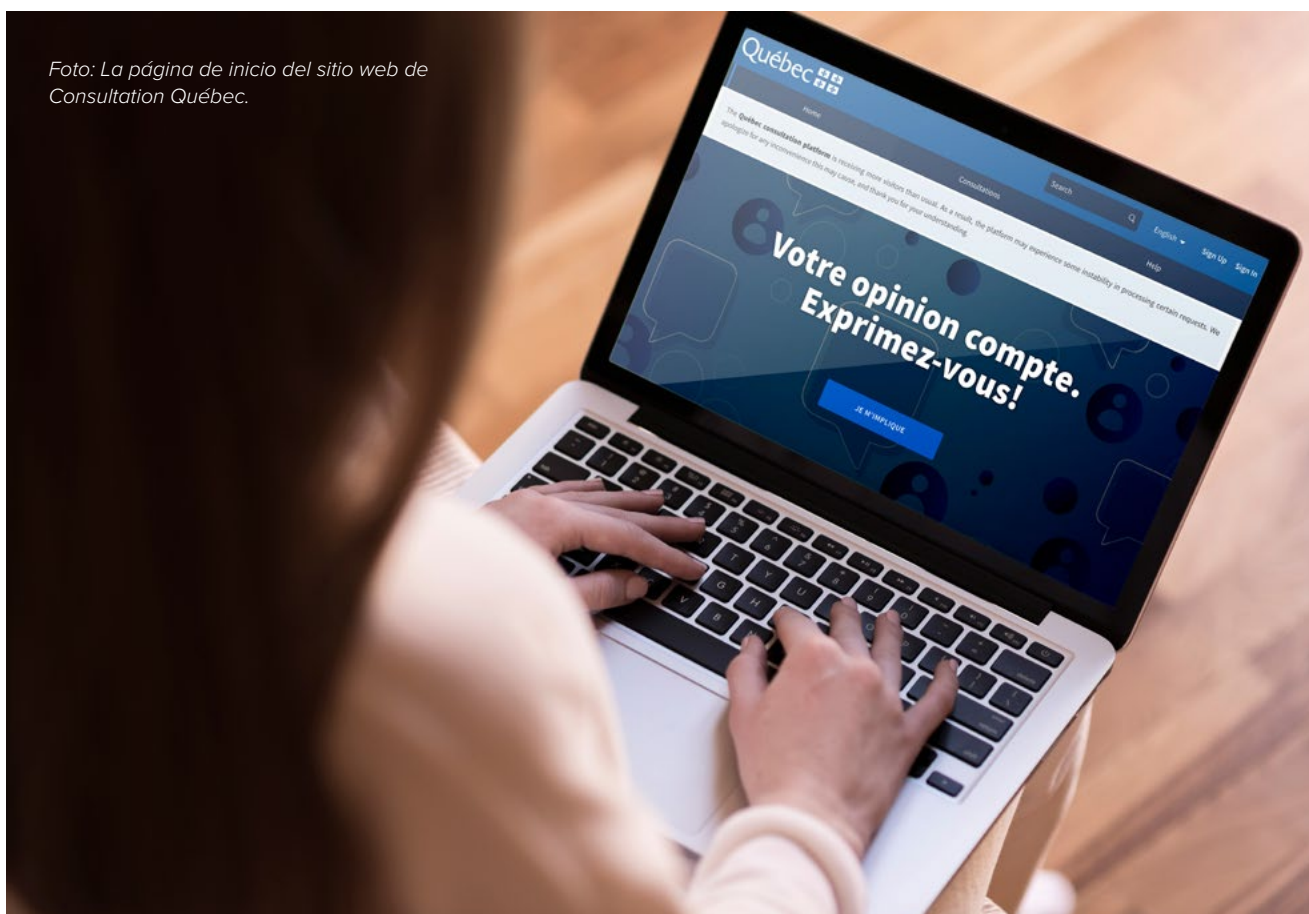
Foto: La página de inicio del sitio web de Consultation Québec.

Québec

Home

Consultations

Search

English

Sign Up

Sign In

Help

The Québec consultation platform is receiving more visitors than usual. As a result, the platform may experience some instability in processing certain requests. We apologize for any inconvenience this may cause, and thank you for your understanding.

Votre opinion compte. Exprimez-vous!

JE M'IMPLIQUE